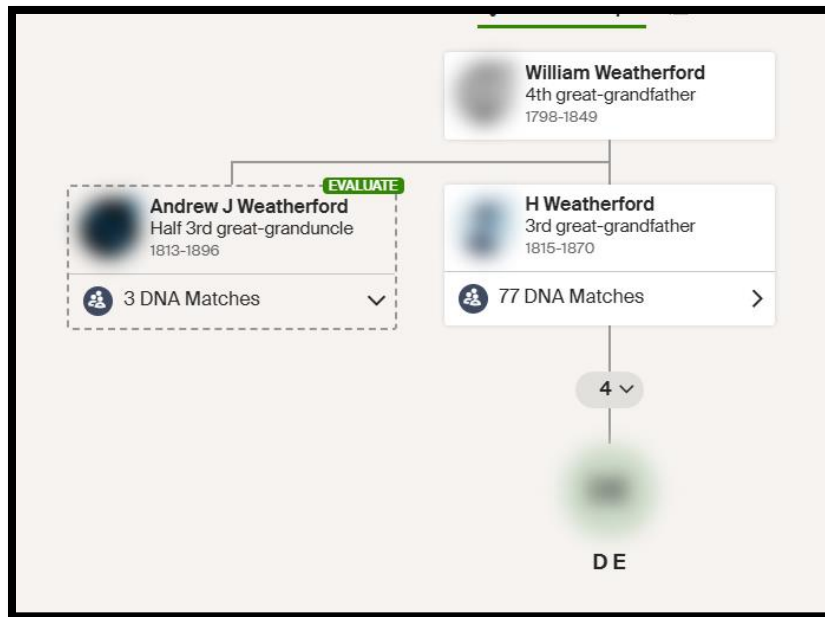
William Weatherford
4th great-grandfather
1798-1849

EVALUATE
Andrew J Weatherford
Half 3rd great-granduncle
1813-1896

3 DNA Matches

H Weatherford
3rd great-grandfather
1815-1870

77 DNA Matches

4

DE